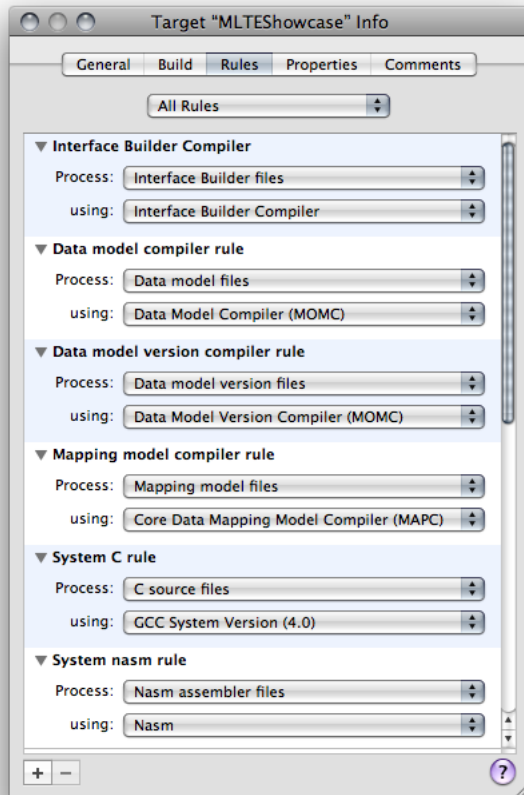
Target "MLTEShowcase" Info

General | Build | Rules | Properties | Comments

All Rules

Interface Builder Compiler
Process: Interface Builder files
using: Interface Builder Compiler

Data model compiler rule
Process: Data model files
using: Data Model Compiler (MOMC)

Data model version compiler rule
Process: Data model version files
using: Data Model Version Compiler (MOMC)

Mapping model compiler rule
Process: Mapping model files
using: Core Data Mapping Model Compiler (MAPC)

System C rule
Process: C source files
using: GCC System Version (4.0)

System nasm rule
Process: Nasm assembler files
using: Nasm

+ −
?